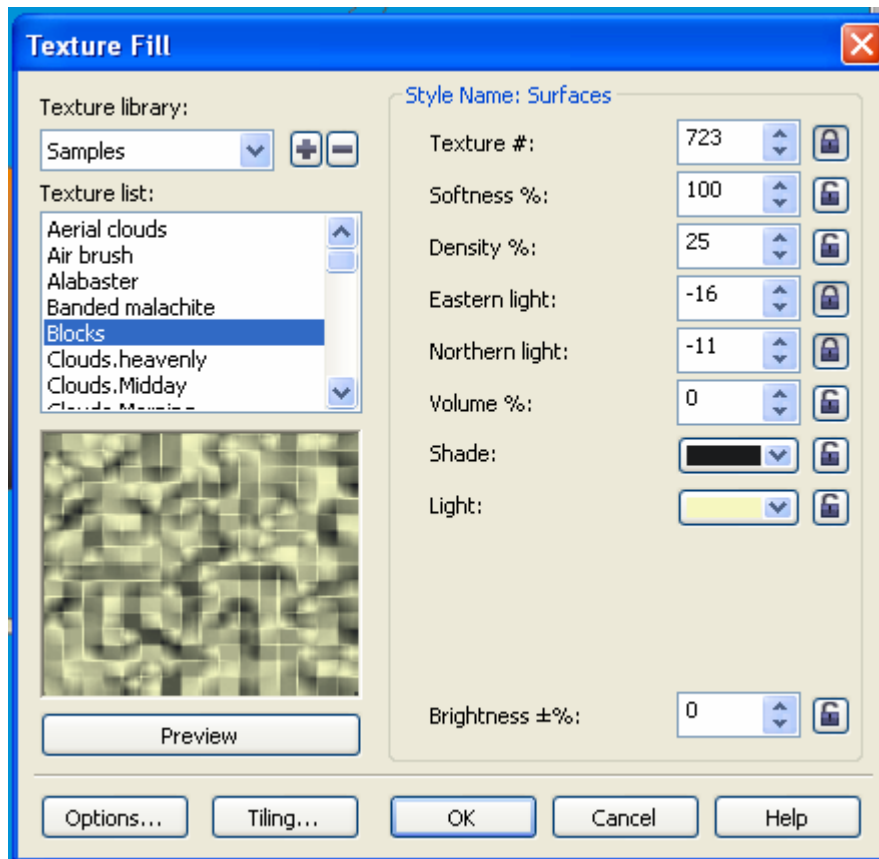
Texture Fill

Texture library:

Samples

Texture list:

Aerial clouds
Air brush
Alabaster
Banded malachite
Blocks
Clouds.heavenly
Clouds.Midday
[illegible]

Preview

Style Name: Surfaces

| | |
|---|---|
| Texture #: | 723 |
| Softness %: | 100 |
| Density %: | 25 |
| Eastern light: | -16 |
| Northern light: | -11 |
| Volume %: | 0 |
| Shade: | |
| Light: | |
| Brightness ±%: | 0 |

Options...
Tiling...
OK
Cancel
Help